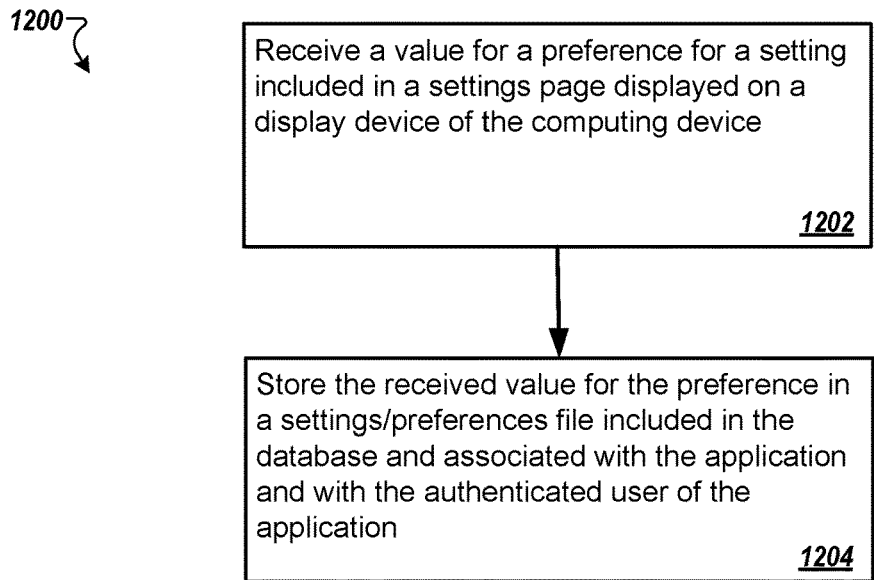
1200

Receive a value for a preference for a setting included in a settings page displayed on a display device of the computing device

1202

Store the received value for the preference in a settings/preferences file included in the database and associated with the application and with the authenticated user of the application

1204